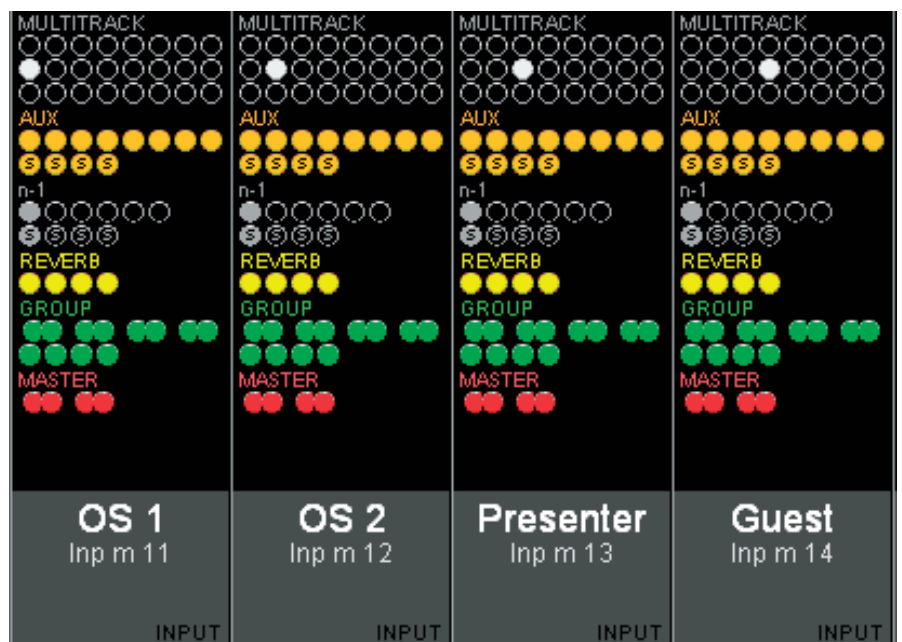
MULTITRACK
AUX
S S S S
n-1
S S S S
REVERB
GROUP
MASTER
OS 1
Inp m 11
INPUT

MULTITRACK
AUX
S S S S
n-1
S S S S
REVERB
GROUP
MASTER
OS 2
Inp m 12
INPUT

MULTITRACK
AUX
S S S S
n-1
S S S S
REVERB
GROUP
MASTER
Presenter
Inp m 13
INPUT

MULTITRACK
AUX
S S S S
n-1
S S S S
REVERB
GROUP
MASTER
Guest
Inp m 14
INPUT